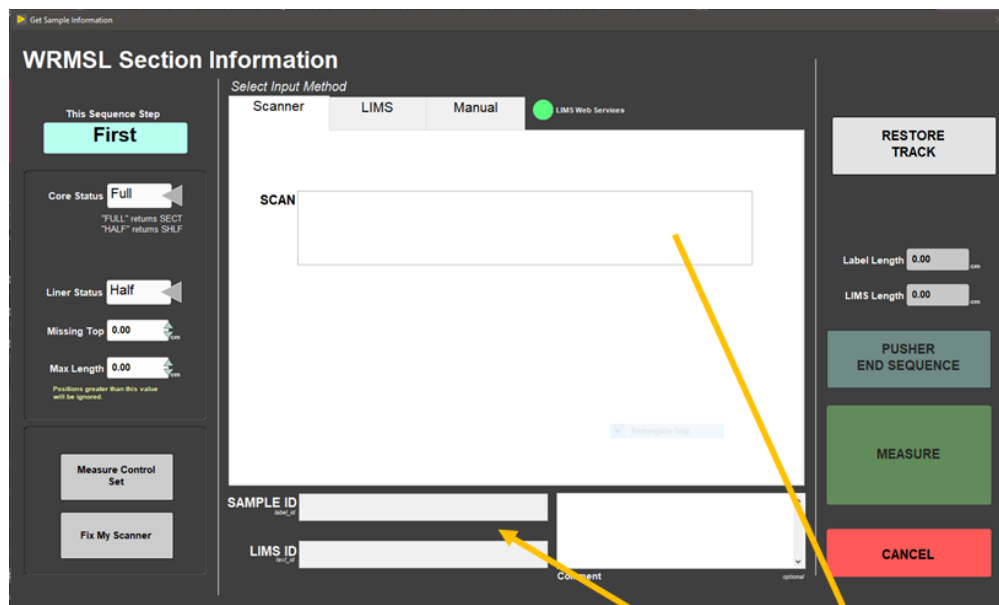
Get Sample Information

WRMSL Section Information

This Sequence Step
First

Core Status Full
"FULL" returns SECT
"HALF" returns SHLF

Liner Status Half

Missing Top 0.00 cm

Max Length 0.00 cm
Positions greater than this value will be ignored.

Measure Control Set

Fix My Scanner

Select Input Method

Scanner | LIMS | Manual

LIMS Web Services

SCAN

Rectangular Snip

SAMPLE ID
label_id

LIMS ID
text_id

Comment
optional

RESTORE TRACK

Label Length 0.00 cm

LIMS Length 0.00 cm

PUSHER END SEQUENCE

MEASURE

CANCEL